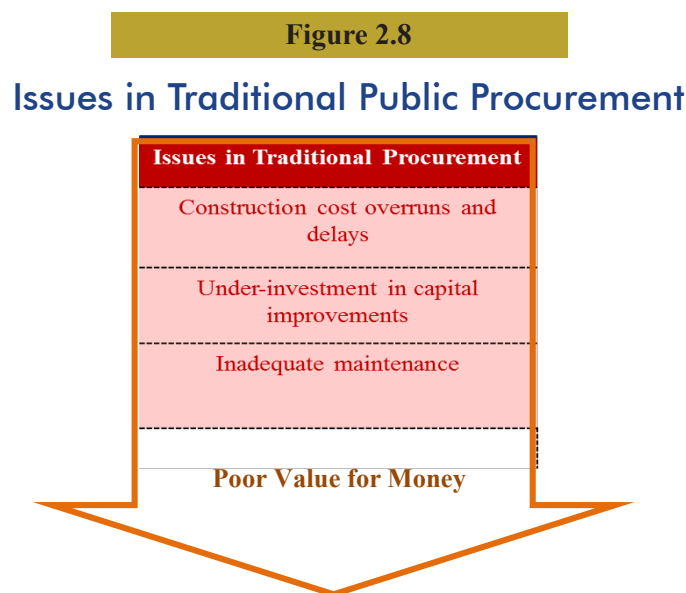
Figure 2.8

Issues in Traditional Public Procurement

Issues in Traditional Procurement

Construction cost overruns and delays

Under-investment in capital improvements

Inadequate maintenance

Poor Value for Money